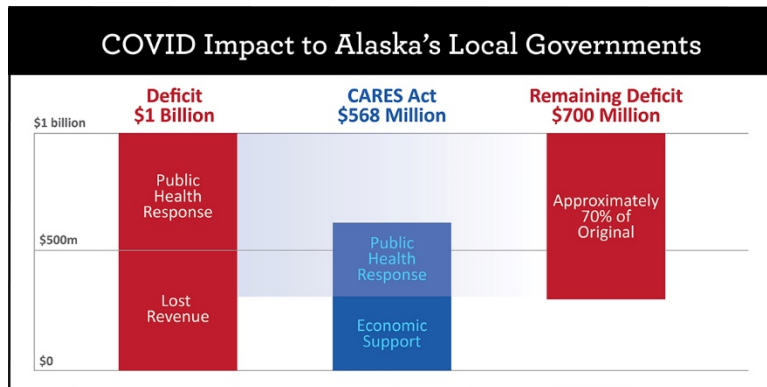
COVID Impact to Alaska's Local Governments

Deficit
$1 Billion

CARES Act
$568 Million

Remaining Deficit
$700 Million

$1 billion

$500m

$0

Public Health Response

Lost Revenue

Public Health Response

Economic Support

Approximately 70% of Original